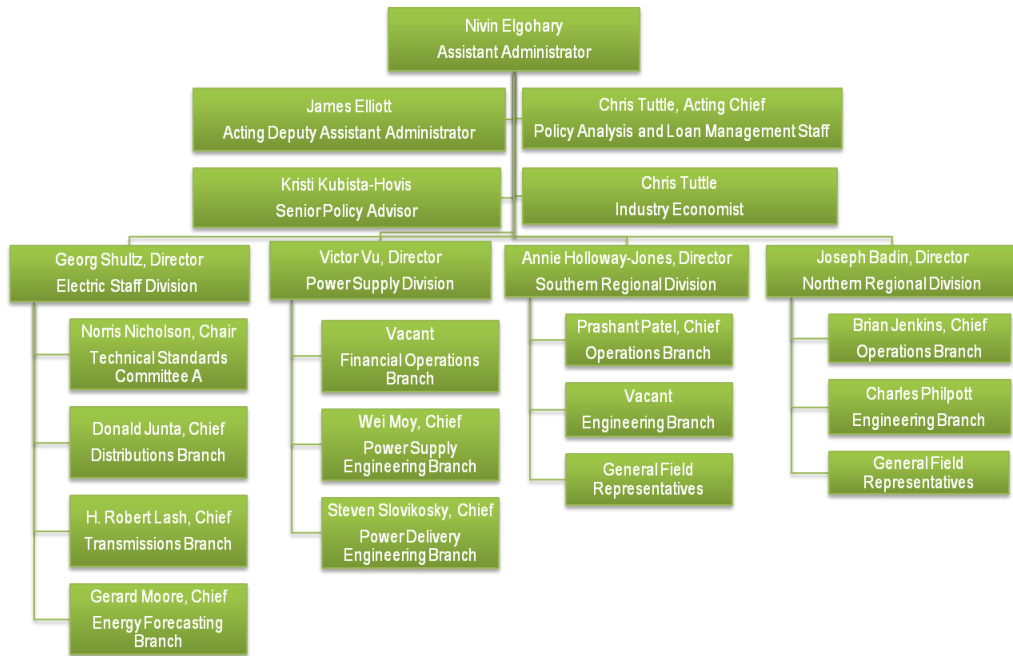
Nivin Elgohary
Assistant Administrator

James Elliott
Acting Deputy Assistant Administrator

Chris Tuttle, Acting Chief
Policy Analysis and Loan Management Staff

Kristi Kubista-Hovis
Senior Policy Advisor

Chris Tuttle
Industry Economist

Georg Shultz, Director
Electric Staff Division

Norris Nicholson, Chair
Technical Standards Committee A

Donald Junta, Chief
Distributions Branch

H. Robert Lash, Chief
Transmissions Branch

Gerard Moore, Chief
Energy Forecasting Branch

Victor Vu, Director
Power Supply Division

Vacant
Financial Operations Branch

Wei Moy, Chief
Power Supply Engineering Branch

Steven Slovikosky, Chief
Power Delivery Engineering Branch

Annie Holloway-Jones, Director
Southern Regional Division

Prashant Patel, Chief
Operations Branch

Vacant
Engineering Branch

General Field Representatives

Joseph Badin, Director
Northern Regional Division

Brian Jenkins, Chief
Operations Branch

Charles Philpott
Engineering Branch

General Field Representatives